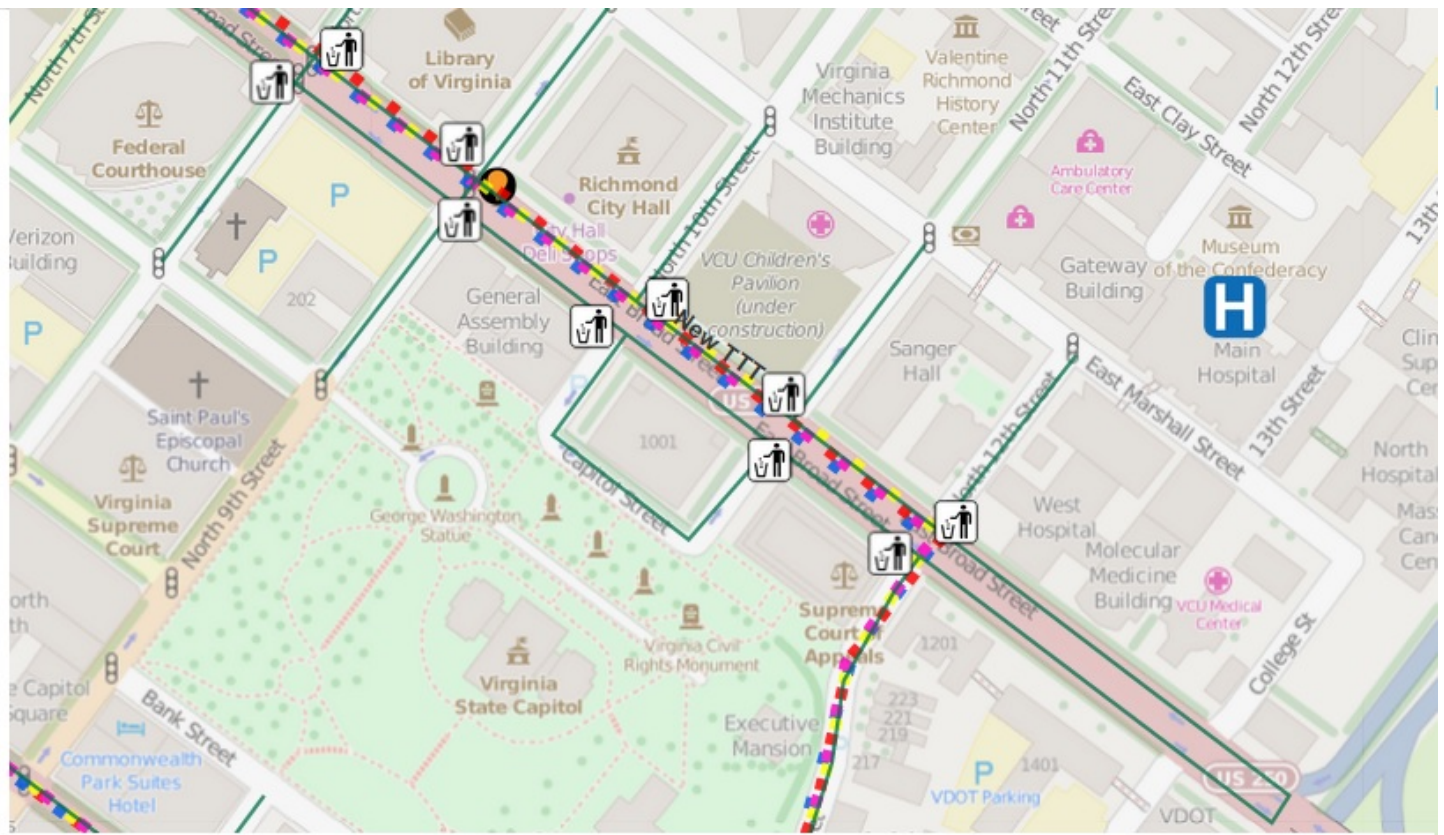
North 7th Street
Broad Street
Library of Virginia
Valentine Richmond History Center
North 11th Street
North 12th Street
East Clay Street
Virginia Mechanics Institute Building
Federal Courthouse
Richmond City Hall
North 10th Street
Ambulatory Care Center
City Hall Deli Shops
VCU Children's Pavilion (under construction)
Museum of the Confederacy
Verizon Building
P
P
P
Gateway Building
202
General Assembly Building
East Broad Street
New TTT
Sanger Hall
Main Hospital
13th Street
Clin Sup Cen
US
Saint Paul's Episcopal Church
1001
East Marshall Street
13th Street
North Hospital
Virginia Supreme Court
North 9th Street
Capitol Street
East Broad Street
North 12th Street
West Hospital
Mass Canc Cen
George Washington Statue
Broad Street
Molecular Medicine Building
VCU Medical Center
orth th
Supreme Court of Appeals
1201
College St
Virginia Civil Rights Monument
e Capitol Square
Virginia State Capitol
223
221
219
Bank Street
Executive Mansion
217
Commonwealth Park Suites Hotel
P
VDOT Parking
1401
US 250
VDOT